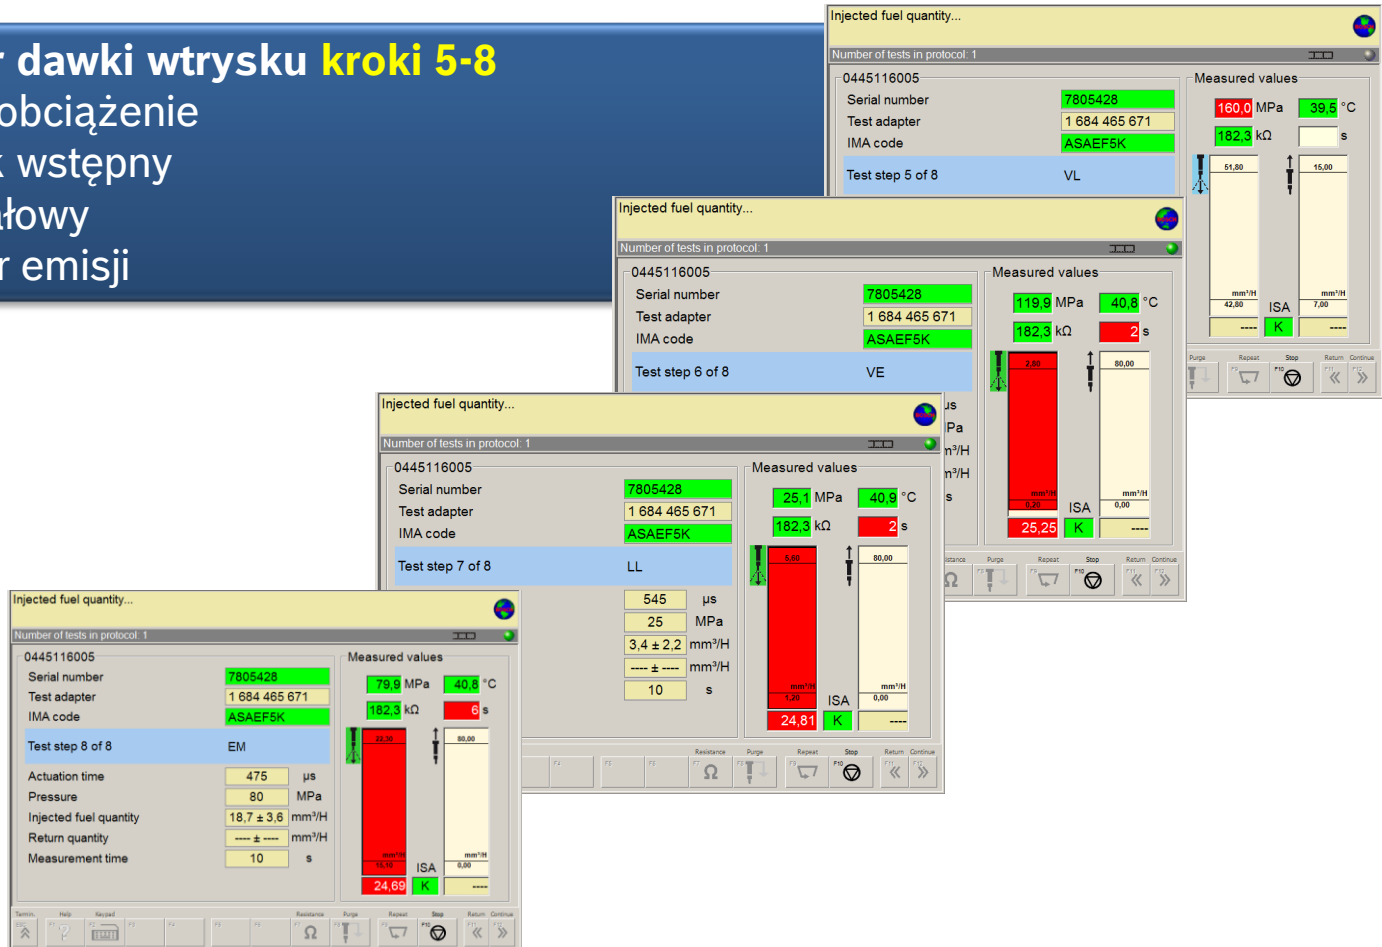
r dawki wtrysku kroki 5-8
obciążenie
wstępny
łowy
r emisji

Injected fuel quantity...
Number of tests in protocol: 1
0445116005
Serial number 7805428
Test adapter 1 684 465 671
IMA code ASAEF5K
Test step 5 of 8 VL
Measured values
160,0 MPa 39,5 °C
182,3 kΩ s
51,80
mm³/H
42,80
15,00
mm³/H
7,00
ISA
---- K ----
Purge Repeat Stop Return Continue

Injected fuel quantity...
Number of tests in protocol: 1
0445116005
Serial number 7805428
Test adapter 1 684 465 671
IMA code ASAEF5K
Test step 6 of 8 VE
Measured values
119,9 MPa 40,8 °C
182,3 kΩ 2 s
2,80
mm³/H
0,20
80,00
mm³/H
0,00
ISA
25,25 K ----
μs
Pa
m³/H
m³/H
s
Resistance Purge Repeat Stop Return Continue

Injected fuel quantity...
Number of tests in protocol: 1
0445116005
Serial number 7805428
Test adapter 1 684 465 671
IMA code ASAEF5K
Test step 7 of 8 LL
545 μs
25 MPa
3,4 ± 2,2 mm³/H
---- ± ---- mm³/H
10 s
Measured values
25,1 MPa 40,9 °C
182,3 kΩ 2 s
5,60
mm³/H
1,20
80,00
mm³/H
0,00
ISA
24,81 K ----
F4 F5 F6 Resistance Purge Repeat Stop Return Continue

Injected fuel quantity...
Number of tests in protocol: 1
0445116005
Serial number 7805428
Test adapter 1 684 465 671
IMA code ASAEF5K
Test step 8 of 8 EM
Actuation time 475 μs
Pressure 80 MPa
Injected fuel quantity 18,7 ± 3,6 mm³/H
Return quantity ---- ± ---- mm³/H
Measurement time 10 s
Measured values
79,9 MPa 40,8 °C
182,3 kΩ 6 s
22,30
mm³/H
15,10
80,00
mm³/H
0,00
ISA
24,69 K ----
Termin. Help Keypad F3 F4 F5 F6 Resistance Purge Repeat Stop Return Continue